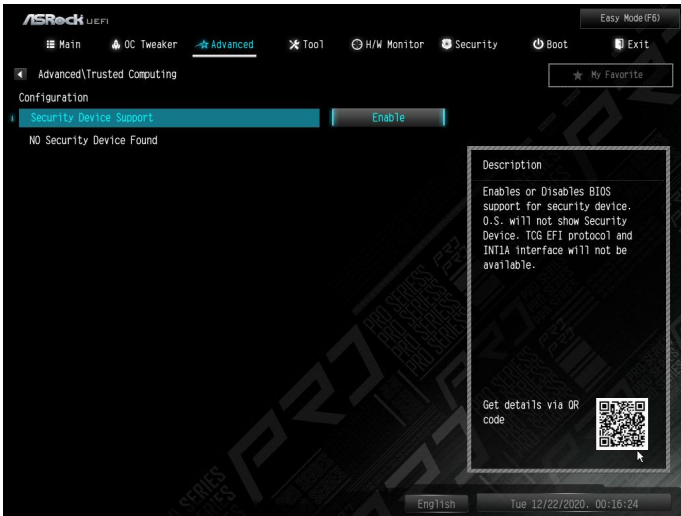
ASRock UEFI

Easy Mode(F6)

Main OC Tweaker Advanced Tool H/W Monitor Security Boot Exit

Advanced\Trusted Computing

My Favorite

Configuration

Security Device Support

Enable

NO Security Device Found

Description

Enables or Disables BIOS support for security device. O.S. will not show Security Device. TCG EFI protocol and INT1A interface will not be available.

Get details via QR code

English

Tue 12/22/2020. 00:16:24